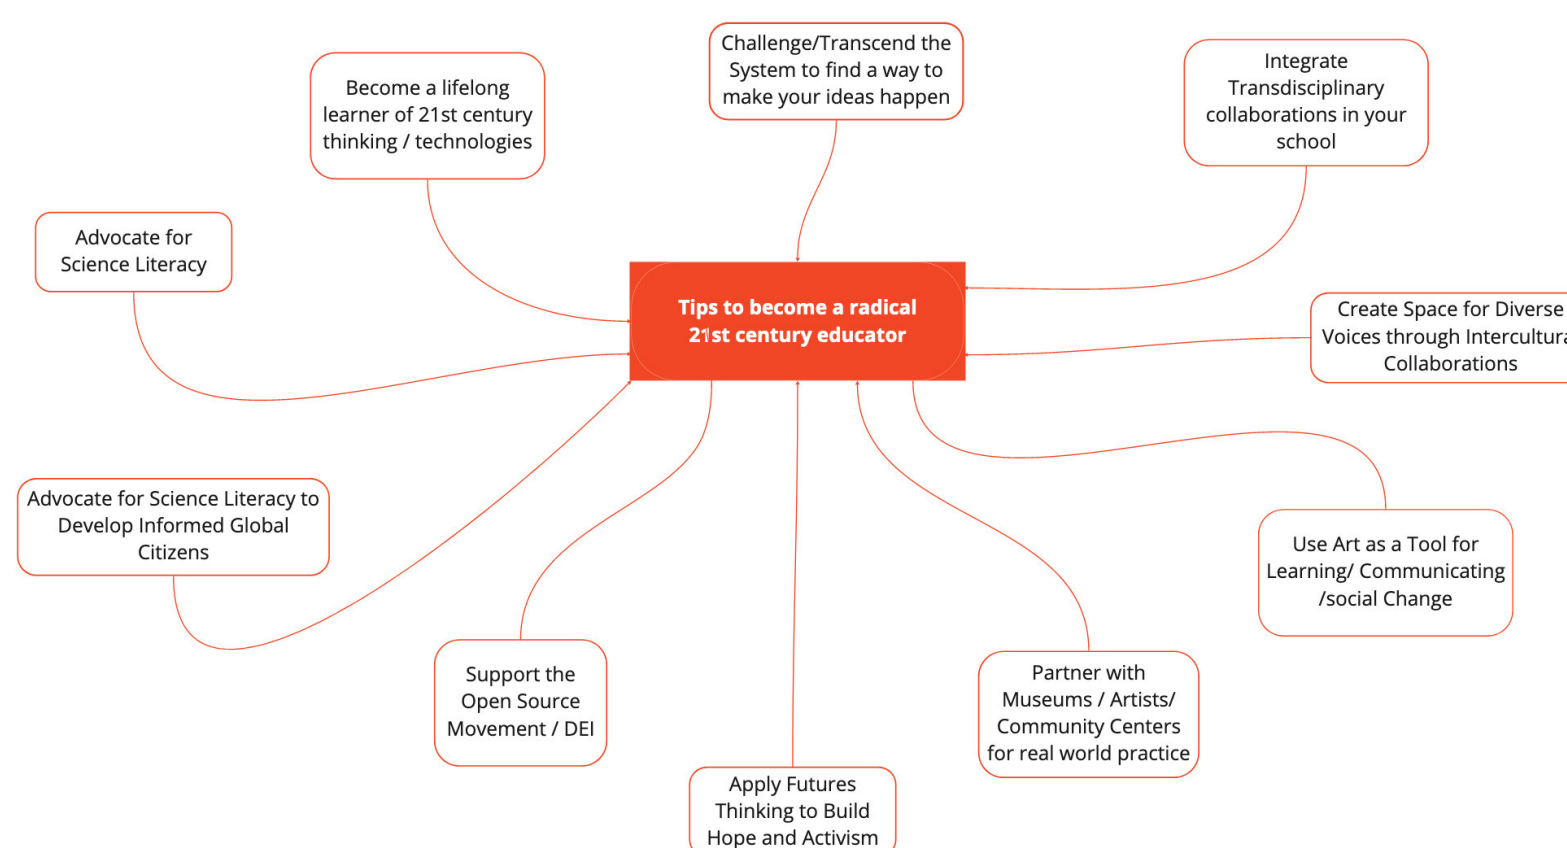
Tips to become a radical 21st century educator

Challenge/Transcend the System to find a way to make your ideas happen

Become a lifelong learner of 21st century thinking / technologies

Integrate Transdisciplinary collaborations in your school

Advocate for Science Literacy

Create Space for Diverse Voices through Intercultura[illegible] Collaborations

Advocate for Science Literacy to Develop Informed Global Citizens

Use Art as a Tool for Learning/ Communicating /social Change

Support the Open Source Movement / DEI

Partner with Museums / Artists/ Community Centers for real world practice

Apply Futures Thinking to Build Hope and Activism